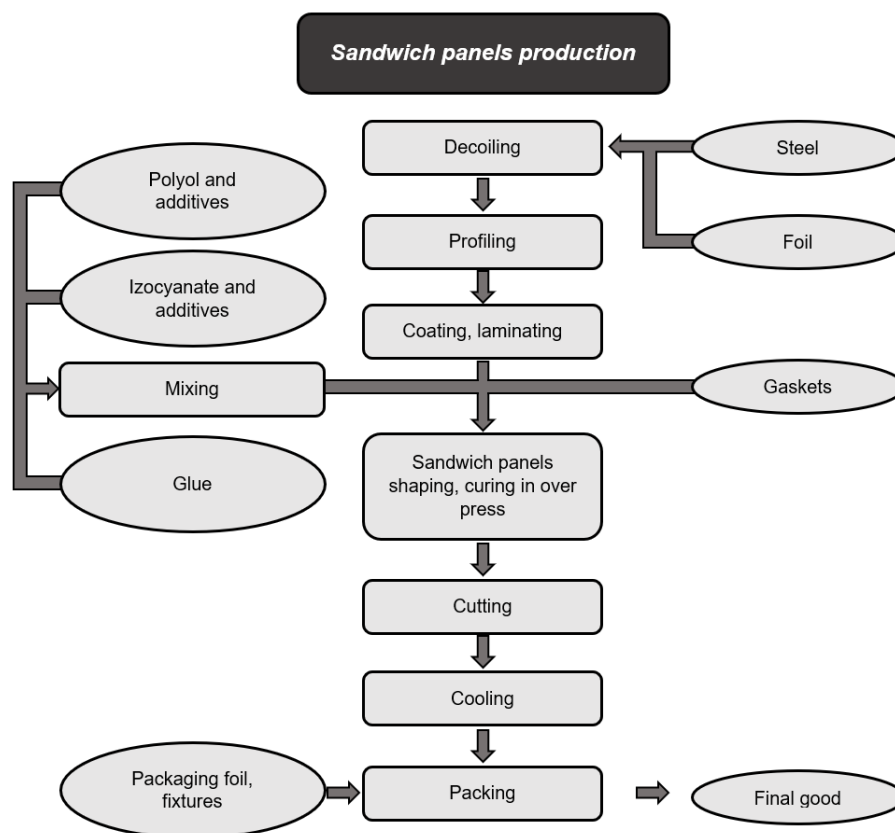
Sandwich panels production

Polyol and additives

Izocyanate and additives

Mixing

Glue

Decoiling

Profiling

Coating, laminating

Sandwich panels shaping, curing in over press

Cutting

Cooling

Packing

Steel

Foil

Gaskets

Packaging foil, fixtures

Final good